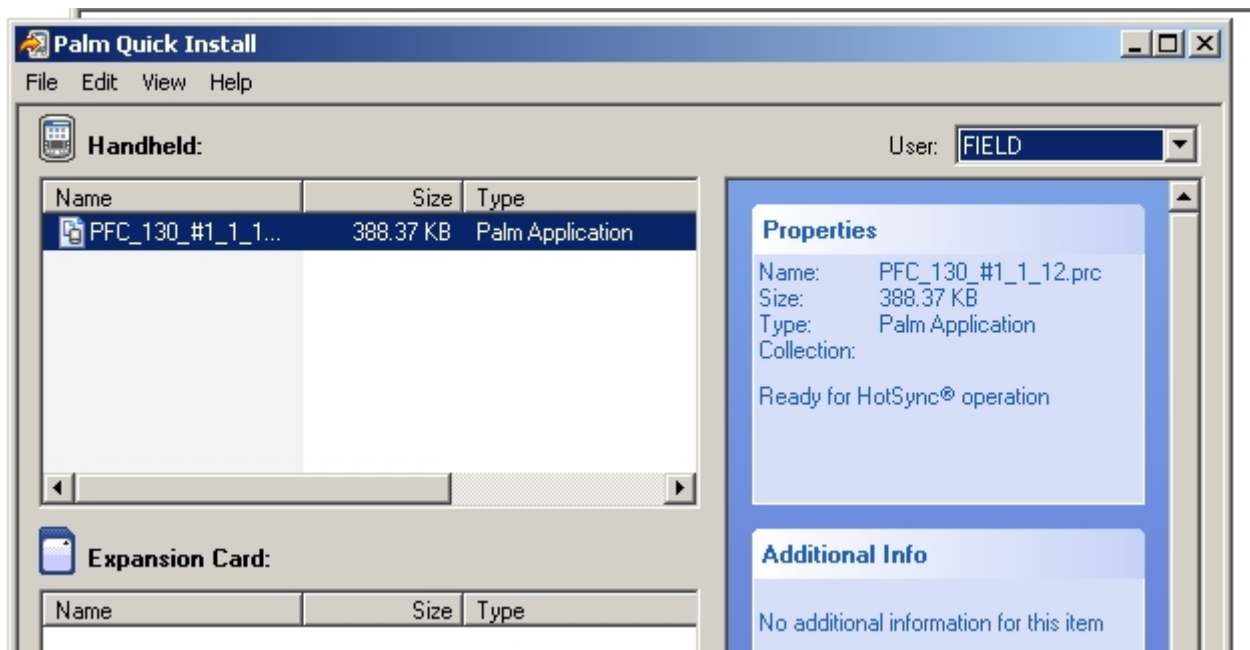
Palm Quick Install

File Edit View Help

Handheld:

User: FIELD

| Name | Size | Type |
|---|---|---|
| PFC_130_#1_1_1... | 388.37 KB | Palm Application |

Properties

Name: PFC_130_#1_1_12.prc
Size: 388.37 KB
Type: Palm Application
Collection:

Ready for HotSync® operation

Expansion Card:

| Name | Size | Type |
|---|---|---|

Additional Info

No additional information for this item